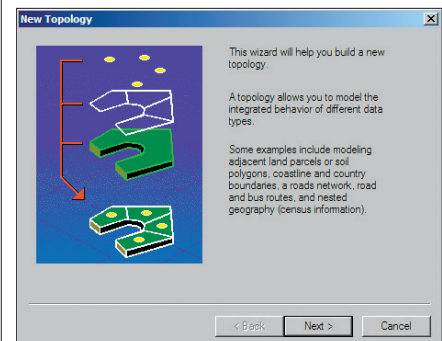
New Topology

This wizard will help you build a new topology.

A topology allows you to model the integrated behavior of different data types.

Some examples include modeling adjacent land parcels or soil polygons, coastline and country boundaries, a roads network, road and bus routes, and nested geography (census information).

< Back
Next >
Cancel